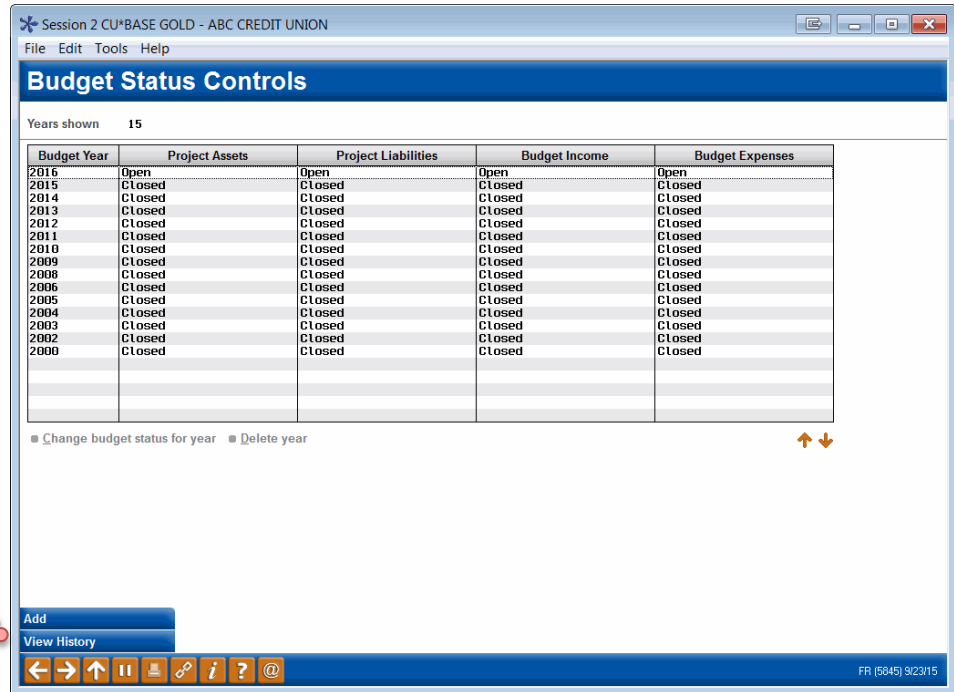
Session 2 CU*BASE GOLD - ABC CREDIT UNION

File Edit Tools Help

Budget Status Controls

Years shown 15

| Budget Year | Project Assets | Project Liabilities | Budget Income | Budget Expenses |
|---|---|---|---|---|
| 2016 | Open | Open | Open | Open |
| 2015 | Closed | Closed | Closed | Closed |
| 2014 | Closed | Closed | Closed | Closed |
| 2013 | Closed | Closed | Closed | Closed |
| 2012 | Closed | Closed | Closed | Closed |
| 2011 | Closed | Closed | Closed | Closed |
| 2010 | Closed | Closed | Closed | Closed |
| 2009 | Closed | Closed | Closed | Closed |
| 2008 | Closed | Closed | Closed | Closed |
| 2006 | Closed | Closed | Closed | Closed |
| 2005 | Closed | Closed | Closed | Closed |
| 2004 | Closed | Closed | Closed | Closed |
| 2003 | Closed | Closed | Closed | Closed |
| 2002 | Closed | Closed | Closed | Closed |
| 2000 | Closed | Closed | Closed | Closed |

Change budget status for year Delete year

Add
View History

FR (5845) 9/23/15